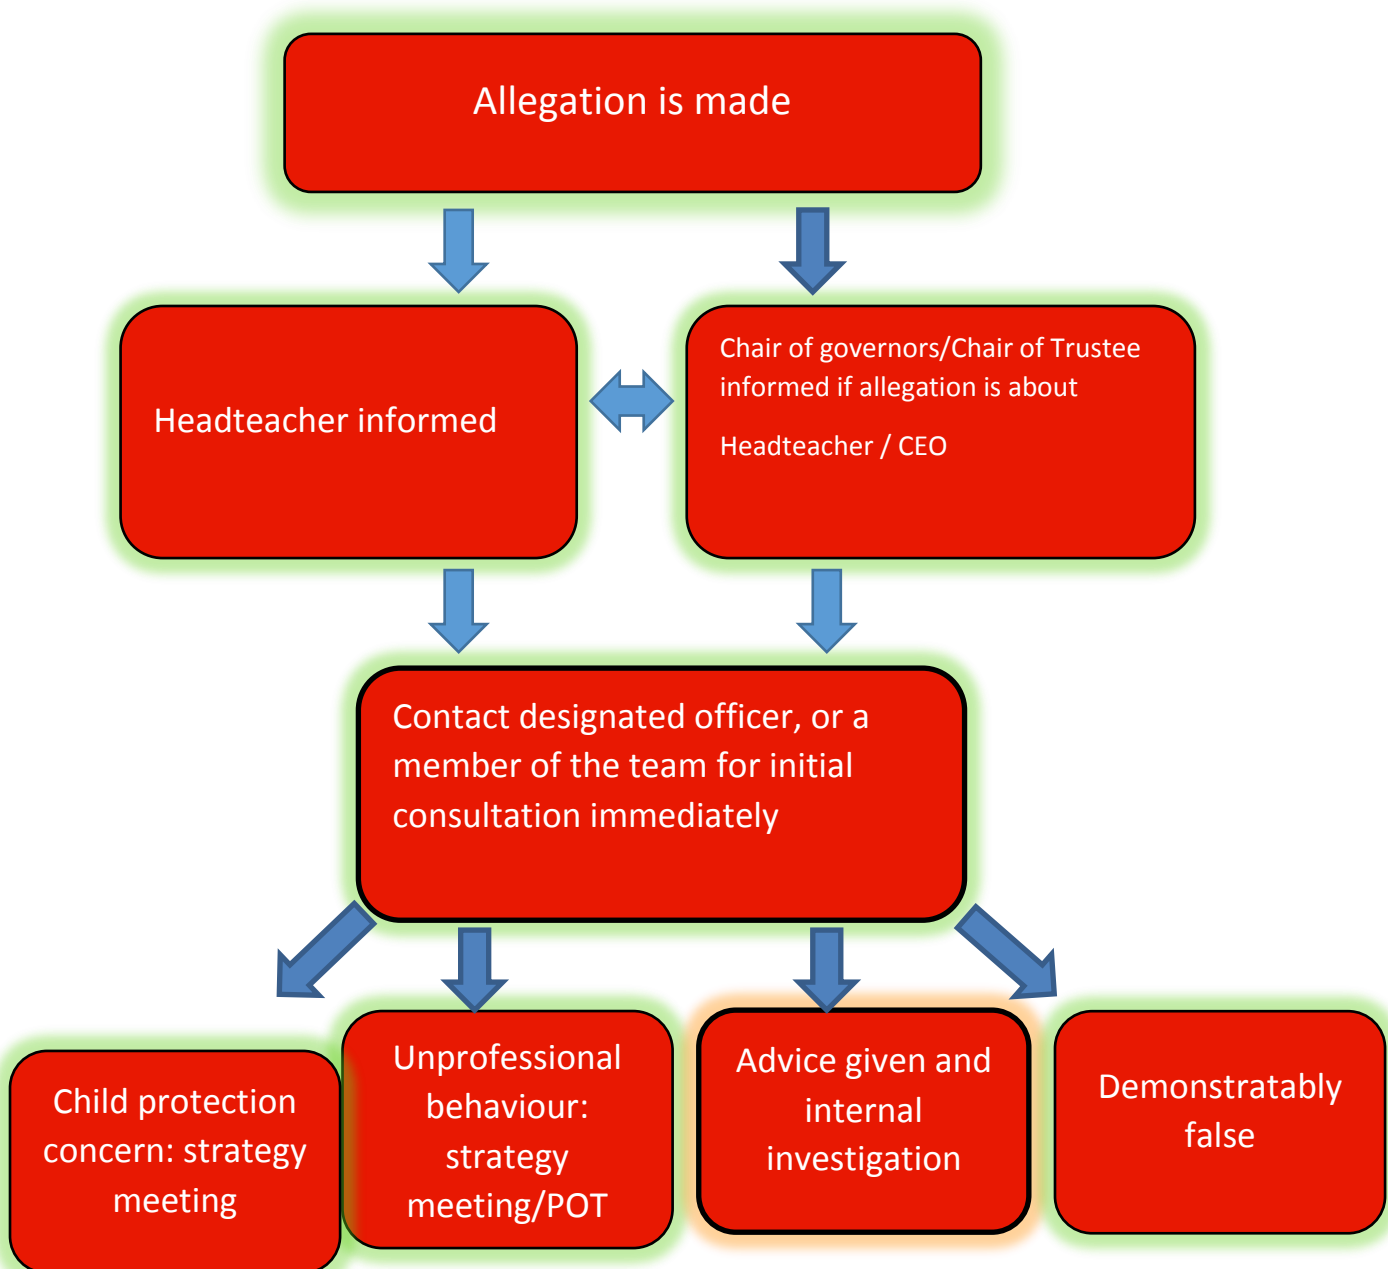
Allegation is made

Headteacher informed

Chair of governors/Chair of Trustee informed if allegation is about

Headteacher / CEO

Contact designated officer, or a member of the team for initial consultation immediately

Child protection concern: strategy meeting

Unprofessional behaviour: strategy meeting/POT

Advice given and internal investigation

Demonstratably false